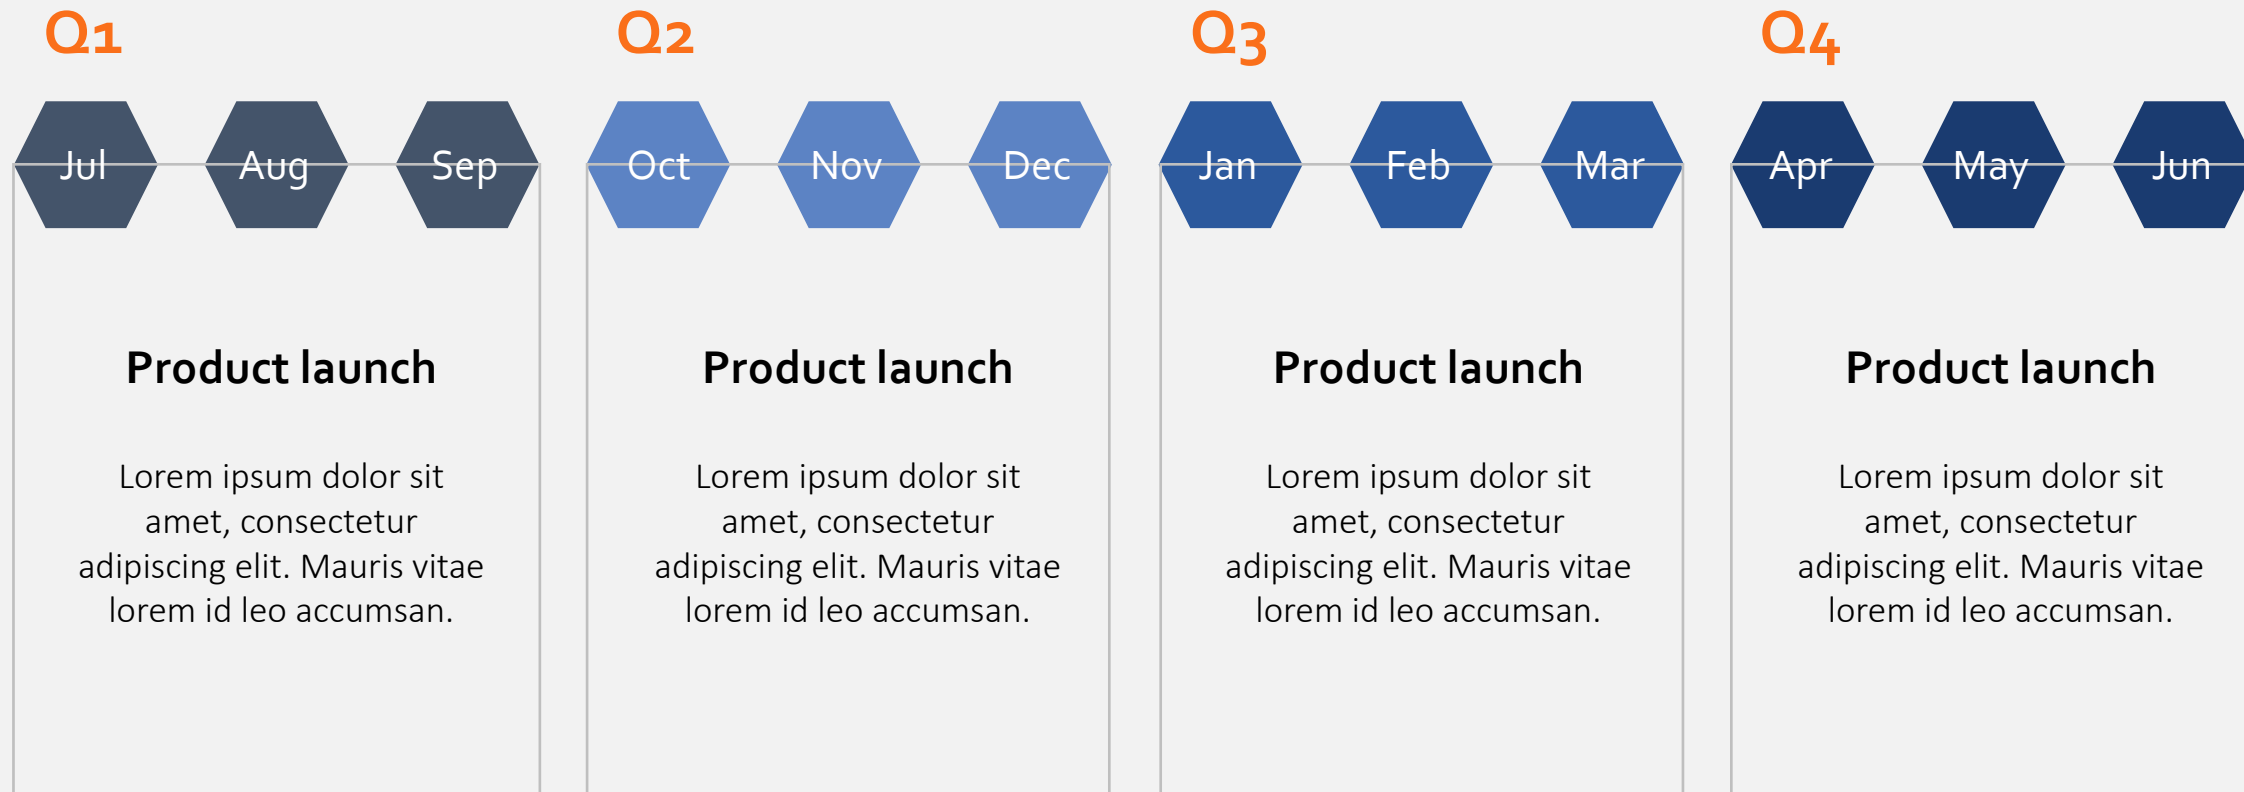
Q1

Jul Aug Sep

Product launch

Lorem ipsum dolor sit amet, consectetur adipiscing elit. Mauris vitae lorem id leo accumsan.

Q2

Oct Nov Dec

Product launch

Lorem ipsum dolor sit amet, consectetur adipiscing elit. Mauris vitae lorem id leo accumsan.

Q3

Jan Feb Mar

Product launch

Lorem ipsum dolor sit amet, consectetur adipiscing elit. Mauris vitae lorem id leo accumsan.

Q4

Apr May Jun

Product launch

Lorem ipsum dolor sit amet, consectetur adipiscing elit. Mauris vitae lorem id leo accumsan.